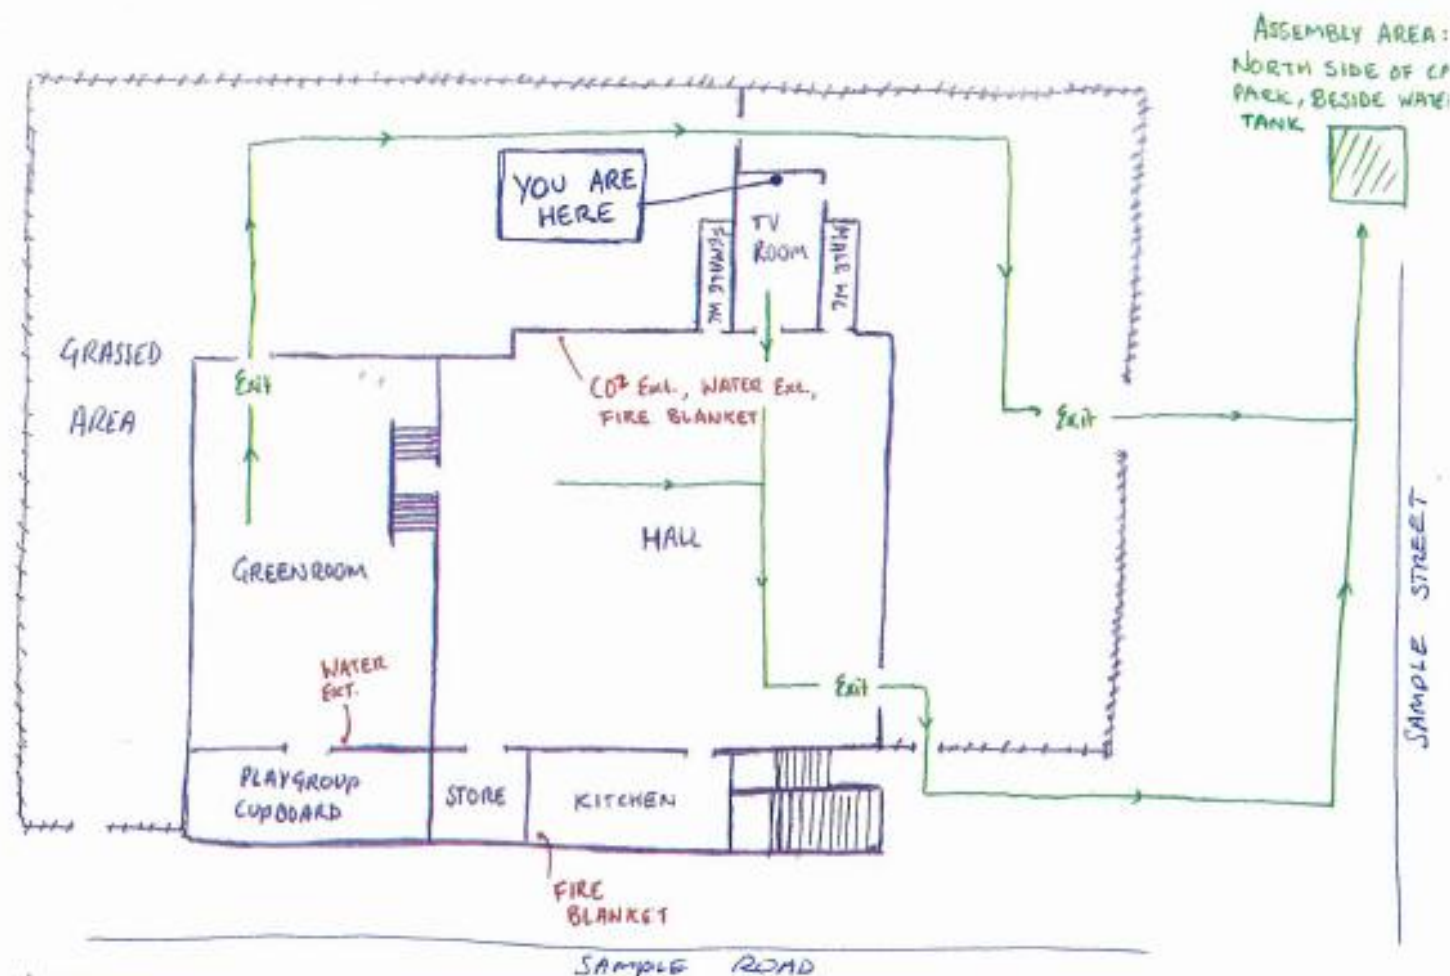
ASSEMBLY AREA: NORTH SIDE OF CA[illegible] PARK, BESIDE WATE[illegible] TANK

YOU ARE HERE

TV ROOM

FEMALE WC

MALE WC

GRASSED AREA

Exit

$CO^2$ Ext., WATER Ext., FIRE BLANKET

Exit

HALL

GREENROOM

WATER EXT.

Exit

PLAYGROUP CUPBOARD

STORE

KITCHEN

FIRE BLANKET

SAMPLE STREET

SAMPLE ROAD